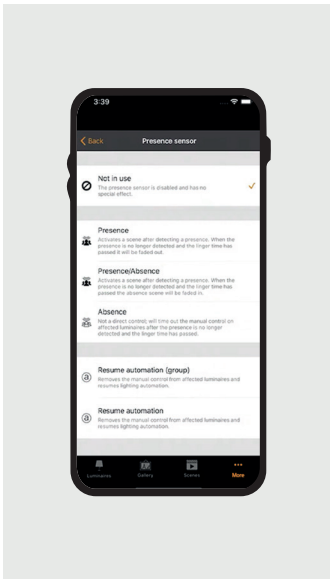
3:39

Back

Presence sensor

Not in use

The presence sensor is disabled and has no special effect.

Presence

Activates a scene after detecting a presence. When the presence is no longer detected and the linger time has passed it will be faded out.

Presence/Absence

Activates a scene after detecting a presence. When the presence is no longer detected and the linger time has passed the absence scene will be faded in.

Absence

Not a direct control; will time out the manual control on affected luminaires after the presence is no longer detected and the linger time has passed.

Resume automation (group)

Removes the manual control from affected luminaires and resumes lighting automation.

Resume automation

Removes the manual control from affected luminaires and resumes lighting automation.

Luminaires

Gallery

Scenes

More